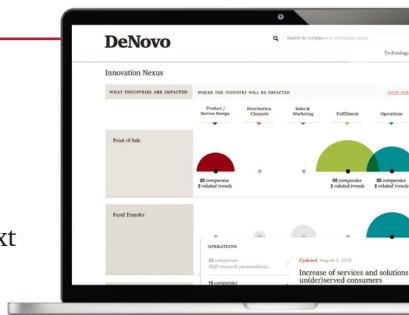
DeNovo

Search for companies or technology topics

Technology

Innovation Nexus

WHAT INDUSTRIES ARE IMPACTED

WHERE THE INDUSTRY WILL BE IMPACTED

Product / Service Design

Distribution Channels

Sales & Marketing

Fulfillment

Operations

Point of Sale

20 companies
3 related trends

30 companies
2 related trends

20 companies
2 related trends

Food Transfer

OPERATIONS

10 companies
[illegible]

Updated August 3, 2016

Increase of services and solutions for un(der)served consumers

15 companies

xt